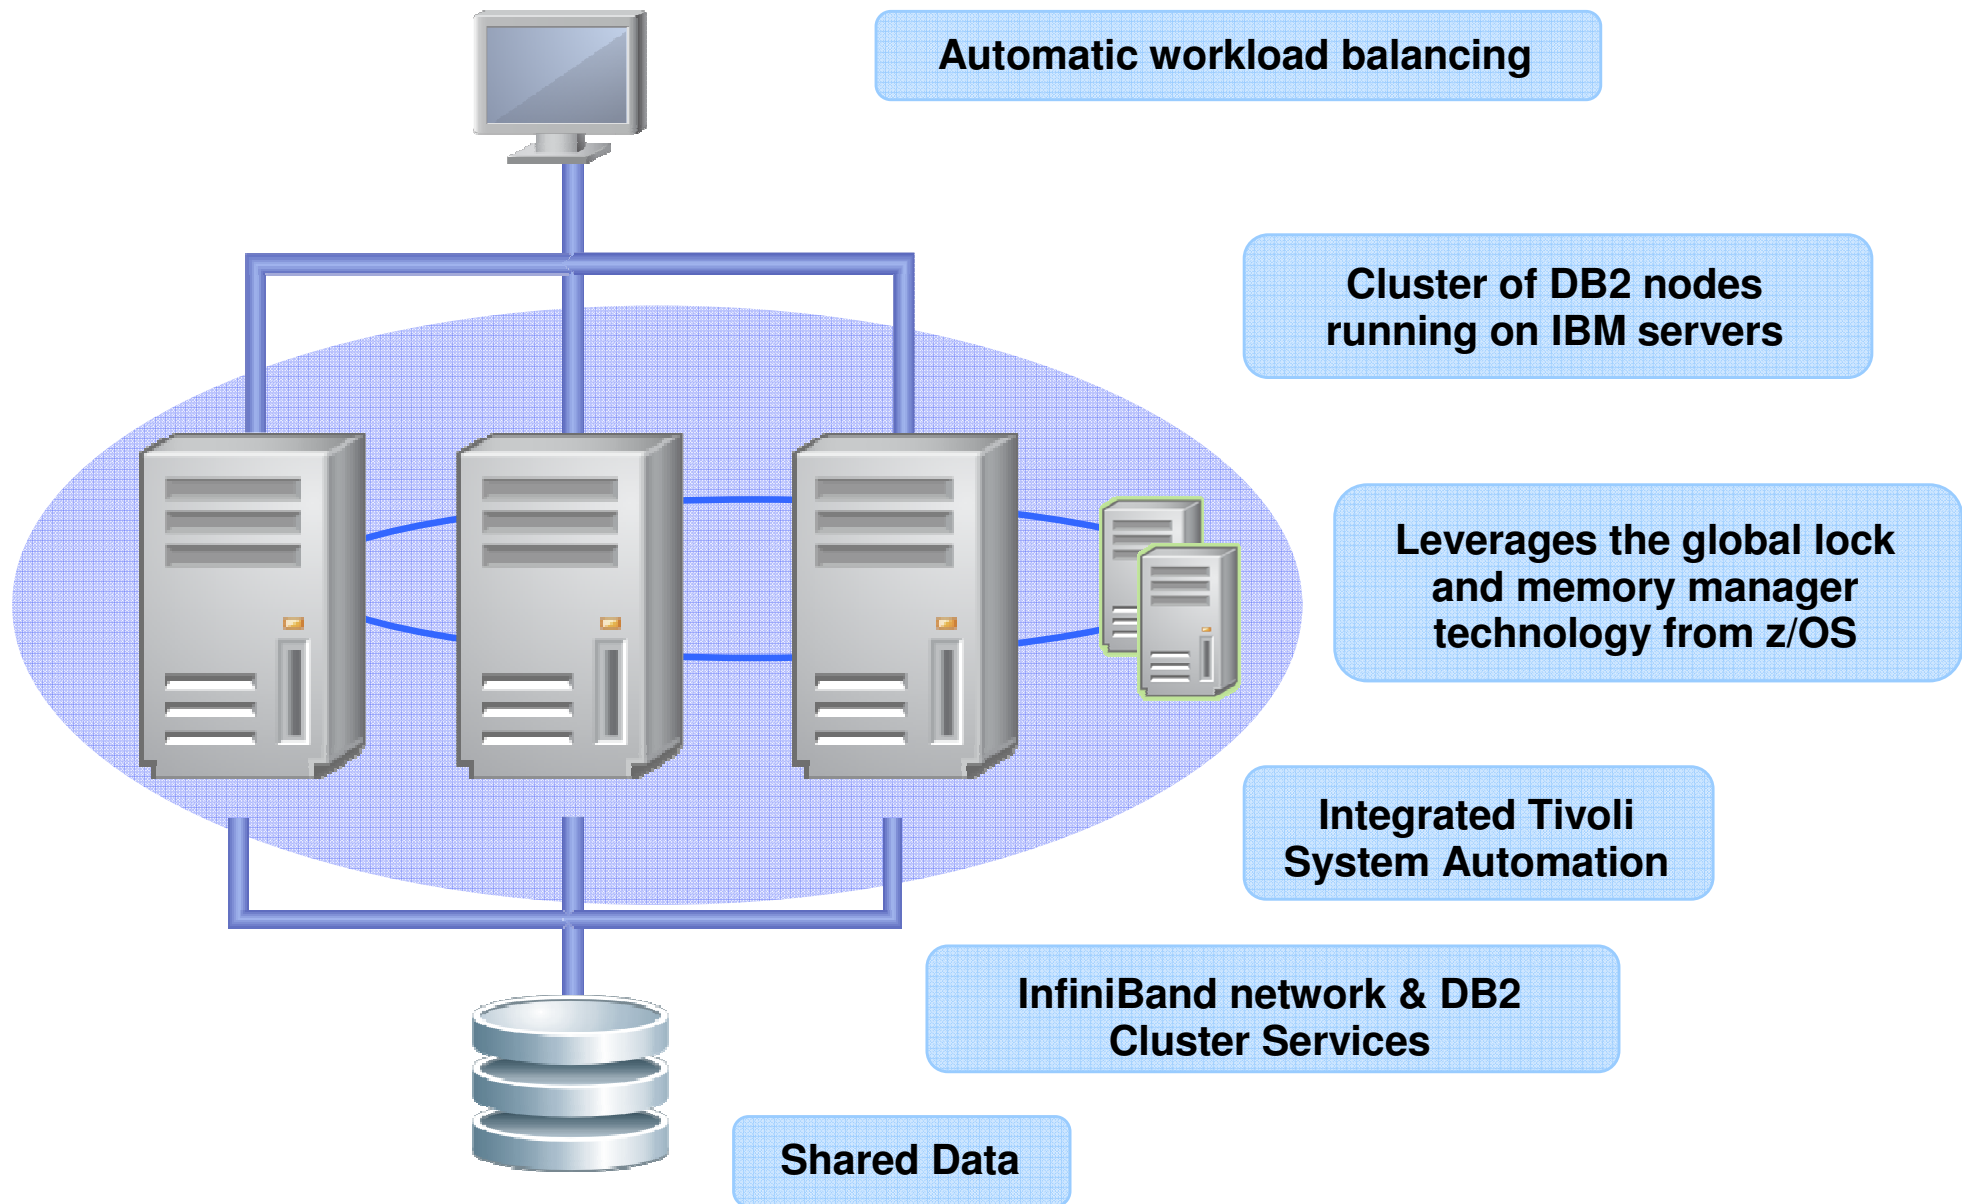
Automatic workload balancing

Cluster of DB2 nodes running on IBM servers

Leverages the global lock and memory manager technology from z/OS

Integrated Tivoli System Automation

InfiniBand network & DB2 Cluster Services

Shared Data